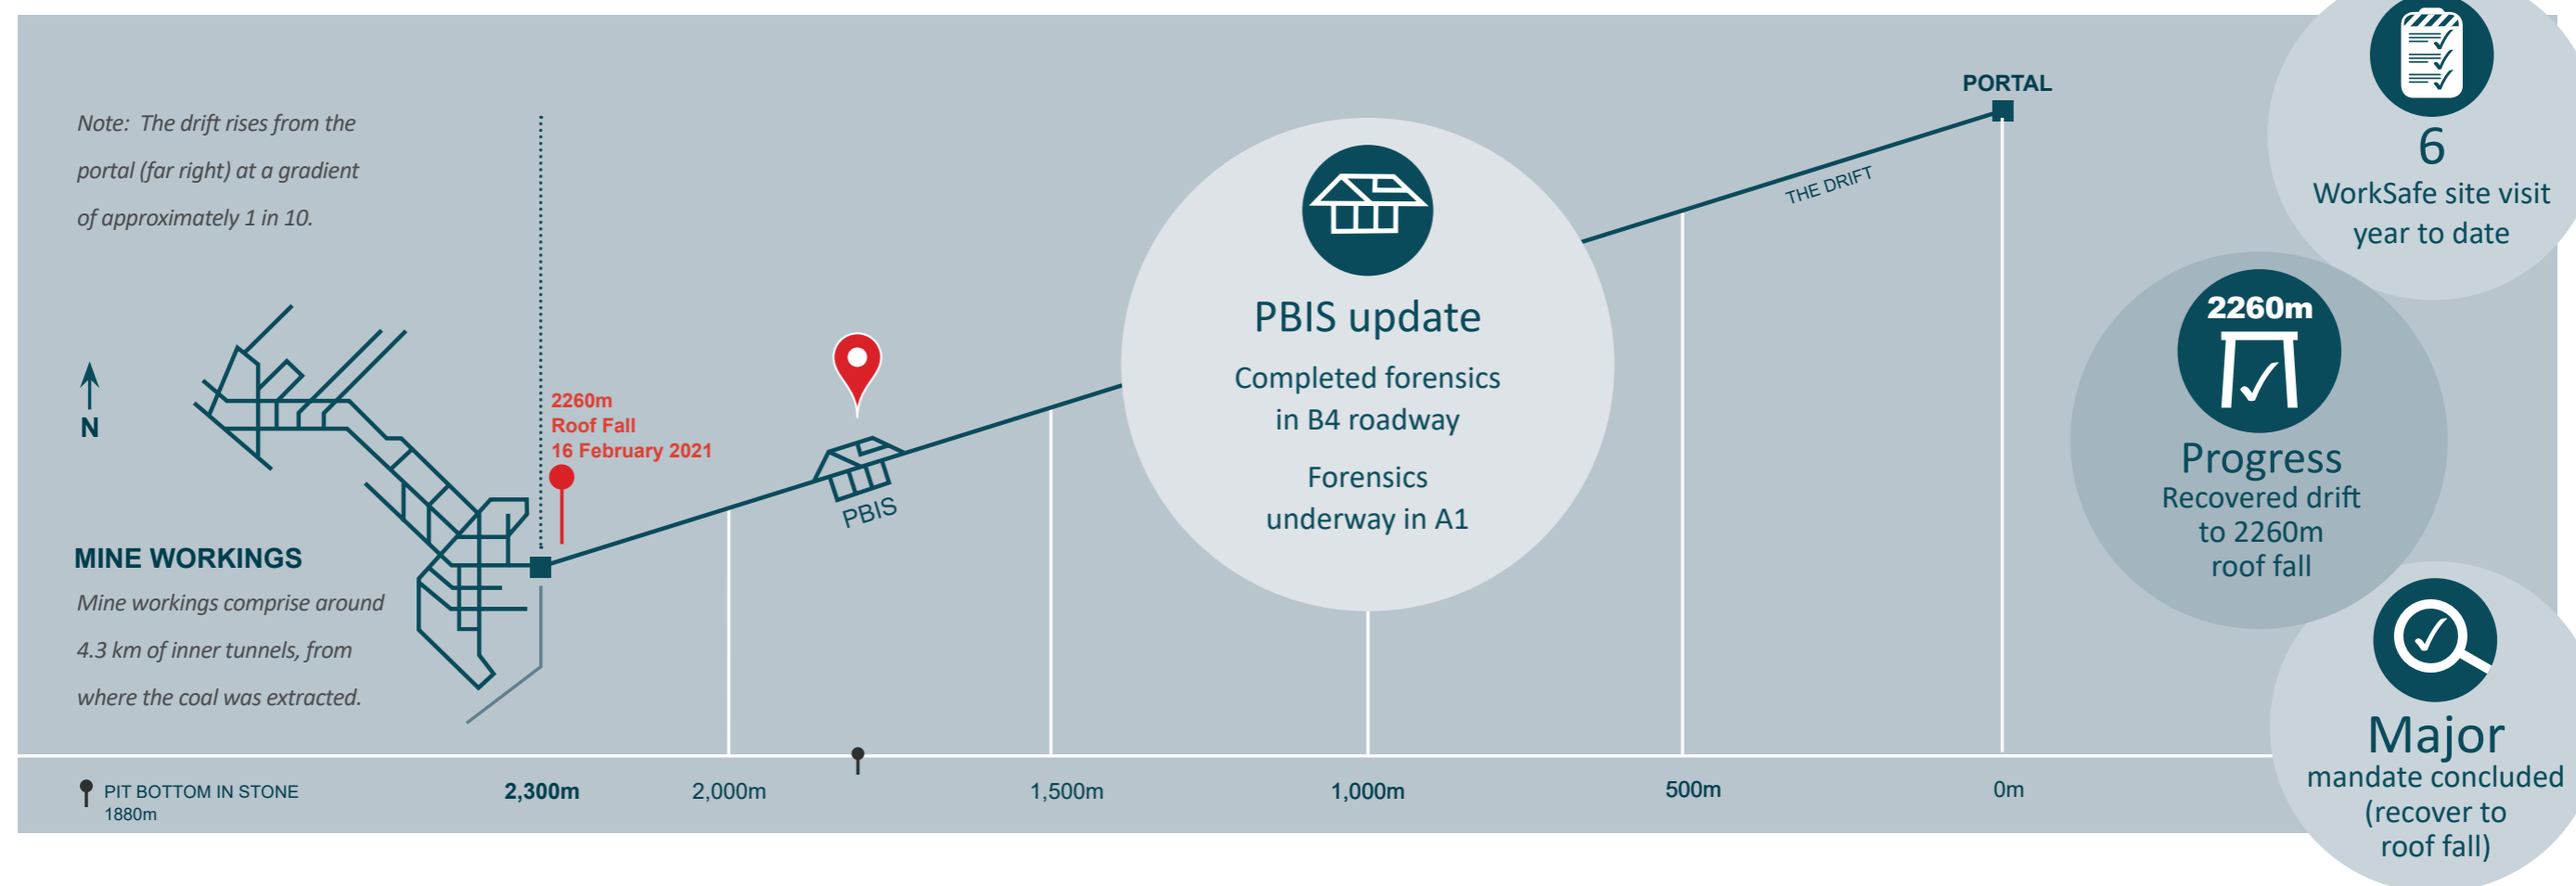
Note: The drift rises from the portal (far right) at a gradient of approximately 1 in 10.

N

MINE WORKINGS

Mine workings comprise around 4.3 km of inner tunnels, from where the coal was extracted.

2260m
Roof Fall
16 February 2021

PBIS

PBIS update

Completed forensics in B4 roadway

Forensics underway in A1

THE DRIFT

PORTAL

6
WorkSafe site visit year to date

2260m

Progress
Recovered drift to 2260m roof fall

Major
mandate concluded (recover to roof fall)

PIT BOTTOM IN STONE
1880m

2,300m

2,000m

1,500m

1,000m

500m

0m